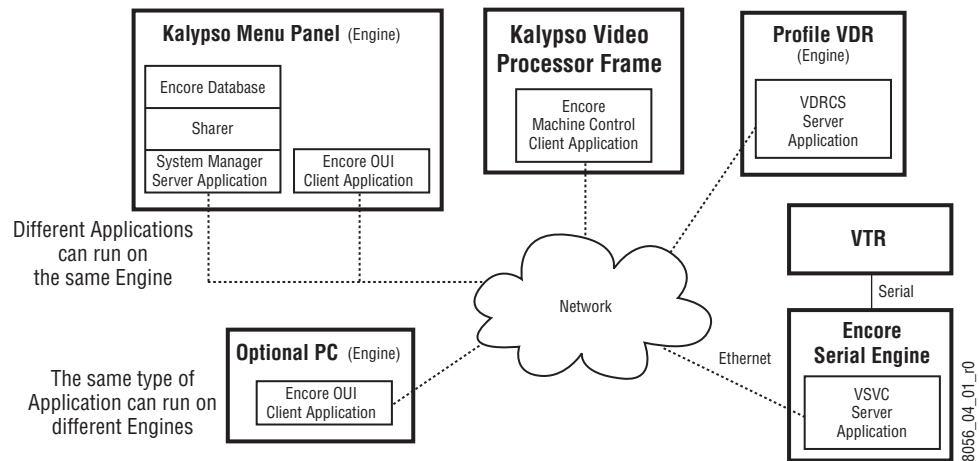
Kalypso Menu Panel (Engine)

Encore Database

Sharer

System Manager Server Application

Encore OUI Client Application

Kalypso Video Processor Frame

Encore Machine Control Client Application

Profile VDR (Engine)

VDRCS Server Application

Different Applications can run on the same Engine

Network

VTR

Serial

Optional PC (Engine)

Encore OUI Client Application

Ethernet

Encore Serial Engine

VSVC Server Application

The same type of Application can run on different Engines

8056_04_01_r0